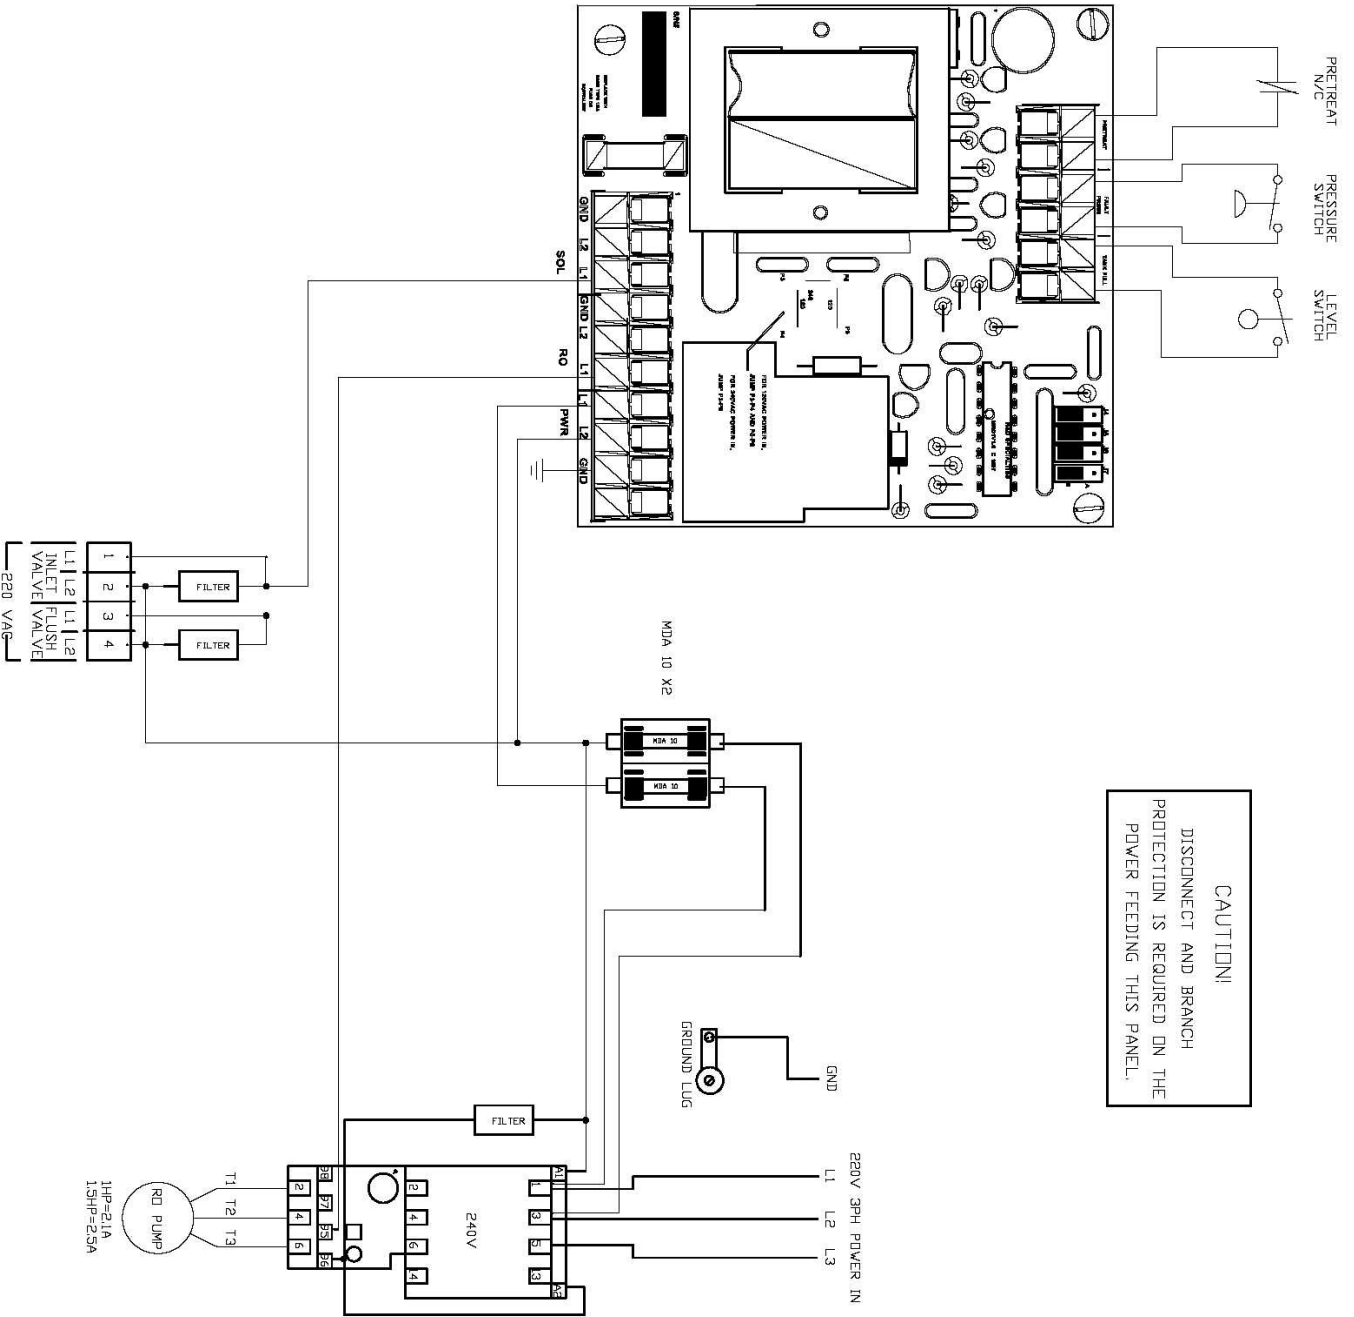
PRETREAT N/C

PRESSURE SWITCH

LEVEL SWITCH

GND L2 L1 SOL

GND L2 L1 RO

L1 L2 GND PWR

FOR 120VAC POWER IN, JUMP P3-P4 AND P5-P6
FOR 240VAC POWER IN, JUMP P3-P5

MDA 10 X2

MDA 10

MDA 10

1 2 3 4

FILTER

FILTER

L1 L2 INLET VALVE

L1 L2 FLUSH VALVE

220 VAC

CAUTION!
DISCONNECT AND BRANCH PROTECTION IS REQUIRED ON THE POWER FEEDING THIS PANEL.

GND

GROUND LUG

FILTER

220V 3PH POWER IN

L1

L2

L3

240V

A1 1 3 5 13 A2

2 4 6 14

98 97 95 96

2 4 6

T1 T2 T3

RO PUMP

1HP=2.1A
1.5HP=2.5A